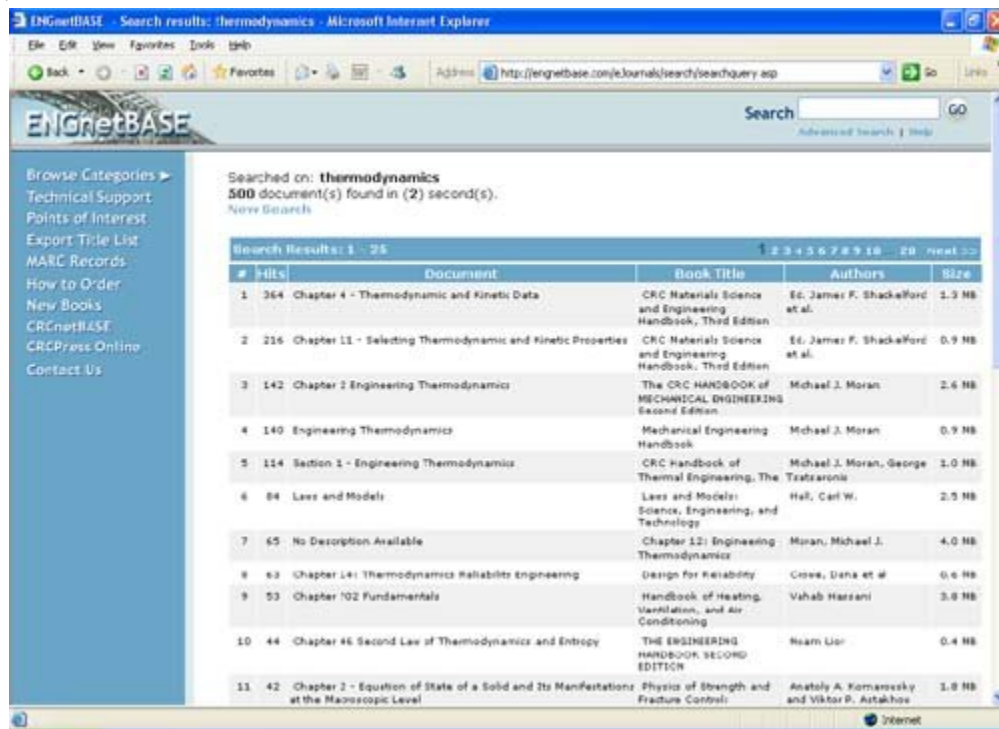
ENGnetBASE - Search results: thermodynamics - Microsoft Internet Explorer

File Edit View Favorites Tools Help

Back Favorites Address http://engnetbase.com/ejournals/search/searchquery.asp Go Links

ENGnetBASE

Search GO
Advanced Search | Help

Browse Categories ►
Technical Support
Points of Interest
Export Title List
MARC Records
How to Order
New Books
CRCnetBASE
CRCPress Online
Contact Us

Searched on: **thermodynamics**
**500** document(s) found in (**2**) second(s).
New Search

Search Results: 1 - 25 1 2 3 4 5 6 7 8 9 10 ... 20 Next >>

| # | Hits | Document | Book Title | Authors | Size |
|---|---|---|---|---|---|
| 1 | 364 | Chapter 4 - Thermodynamic and Kinetic Data | CRC Materials Science and Engineering Handbook, Third Edition | Ed. James F. Shackelford et al. | 1.3 MB |
| 2 | 216 | Chapter 11 - Selecting Thermodynamic and Kinetic Properties | CRC Materials Science and Engineering Handbook, Third Edition | Ed. James F. Shackelford et al. | 0.9 MB |
| 3 | 142 | Chapter 2 Engineering Thermodynamics | The CRC HANDBOOK of MECHANICAL ENGINEERING Second Edition | Michael J. Moran | 2.6 MB |
| 4 | 140 | Engineering Thermodynamics | Mechanical Engineering Handbook | Michael J. Moran | 0.9 MB |
| 5 | 114 | Section 1 - Engineering Thermodynamics | CRC Handbook of Thermal Engineering, The | Michael J. Moran, George Tsatsaronis | 1.0 MB |
| 6 | 84 | Laws and Models | Laws and Models: Science, Engineering, and Technology | Hall, Carl W. | 2.5 MB |
| 7 | 65 | No Description Available | Chapter 12: Engineering Thermodynamics | Moran, Michael J. | 4.0 MB |
| 8 | 63 | Chapter 14: Thermodynamics Reliability Engineering | Design for Reliability | Crowe, Dana et al | 0.6 MB |
| 9 | 53 | Chapter 702 Fundamentals | Handbook of Heating, Ventilation, and Air Conditioning | Vahab Hassani | 3.8 MB |
| 10 | 44 | Chapter 46 Second Law of Thermodynamics and Entropy | THE ENGINEERING HANDBOOK SECOND EDITION | Noam Lior | 0.4 MB |
| 11 | 42 | Chapter 2 - Equation of State of a Solid and Its Manifestations at the Macroscopic Level | Physics of Strength and Fracture Control: | Anatoly A. Komarovsky and Viktor P. Astakhov | 1.8 MB |

Internet